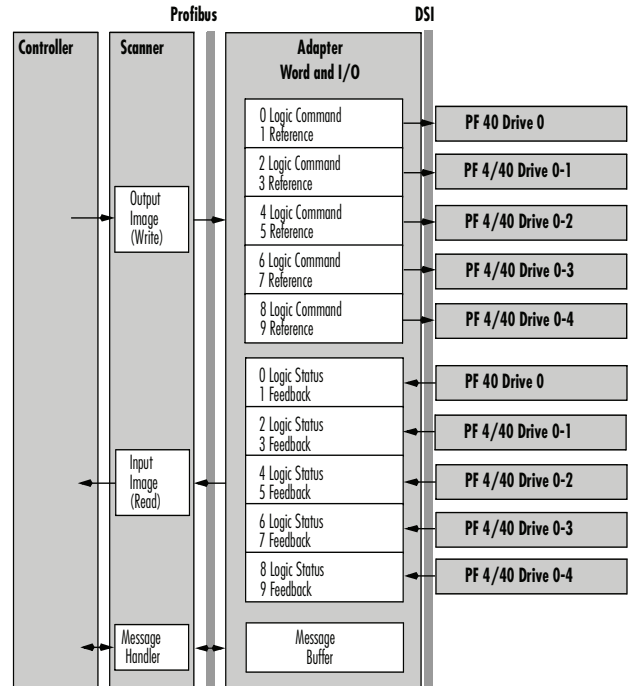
Profibus

DSI

Controller

Scanner

Adapter
Word and I/O

0 Logic Command
1 Reference

PF 40 Drive 0

2 Logic Command
3 Reference

PF 4/40 Drive 0-1

Output
Image
(Write)

4 Logic Command
5 Reference

PF 4/40 Drive 0-2

6 Logic Command
7 Reference

PF 4/40 Drive 0-3

8 Logic Command
9 Reference

PF 4/40 Drive 0-4

0 Logic Status
1 Feedback

PF 40 Drive 0

2 Logic Status
3 Feedback

PF 4/40 Drive 0-1

Input
Image
(Read)

4 Logic Status
5 Feedback

PF 4/40 Drive 0-2

6 Logic Status
7 Feedback

PF 4/40 Drive 0-3

8 Logic Status
9 Feedback

PF 4/40 Drive 0-4

Message
Handler

Message
Buffer